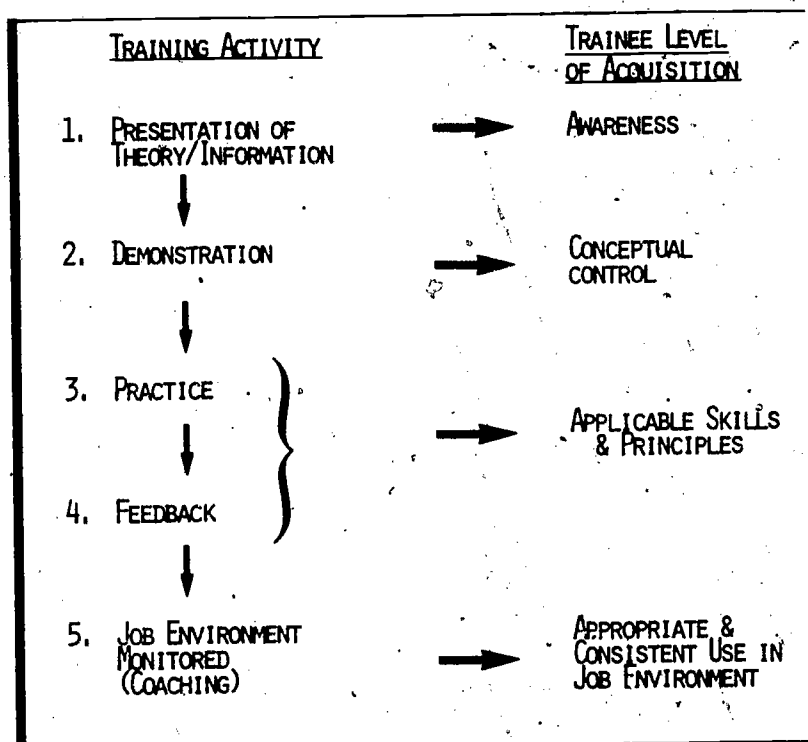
TRAINING ACTIVITY

TRAINEE LEVEL OF ACQUISITION

1. PRESENTATION OF THEORY/INFORMATION

AWARENESS

2. DEMONSTRATION

CONCEPTUAL CONTROL

3. PRACTICE

4. FEEDBACK

APPLICABLE SKILLS & PRINCIPLES

5. JOB ENVIRONMENT MONITORED (COACHING)

APPROPRIATE & CONSISTENT USE IN JOB ENVIRONMENT